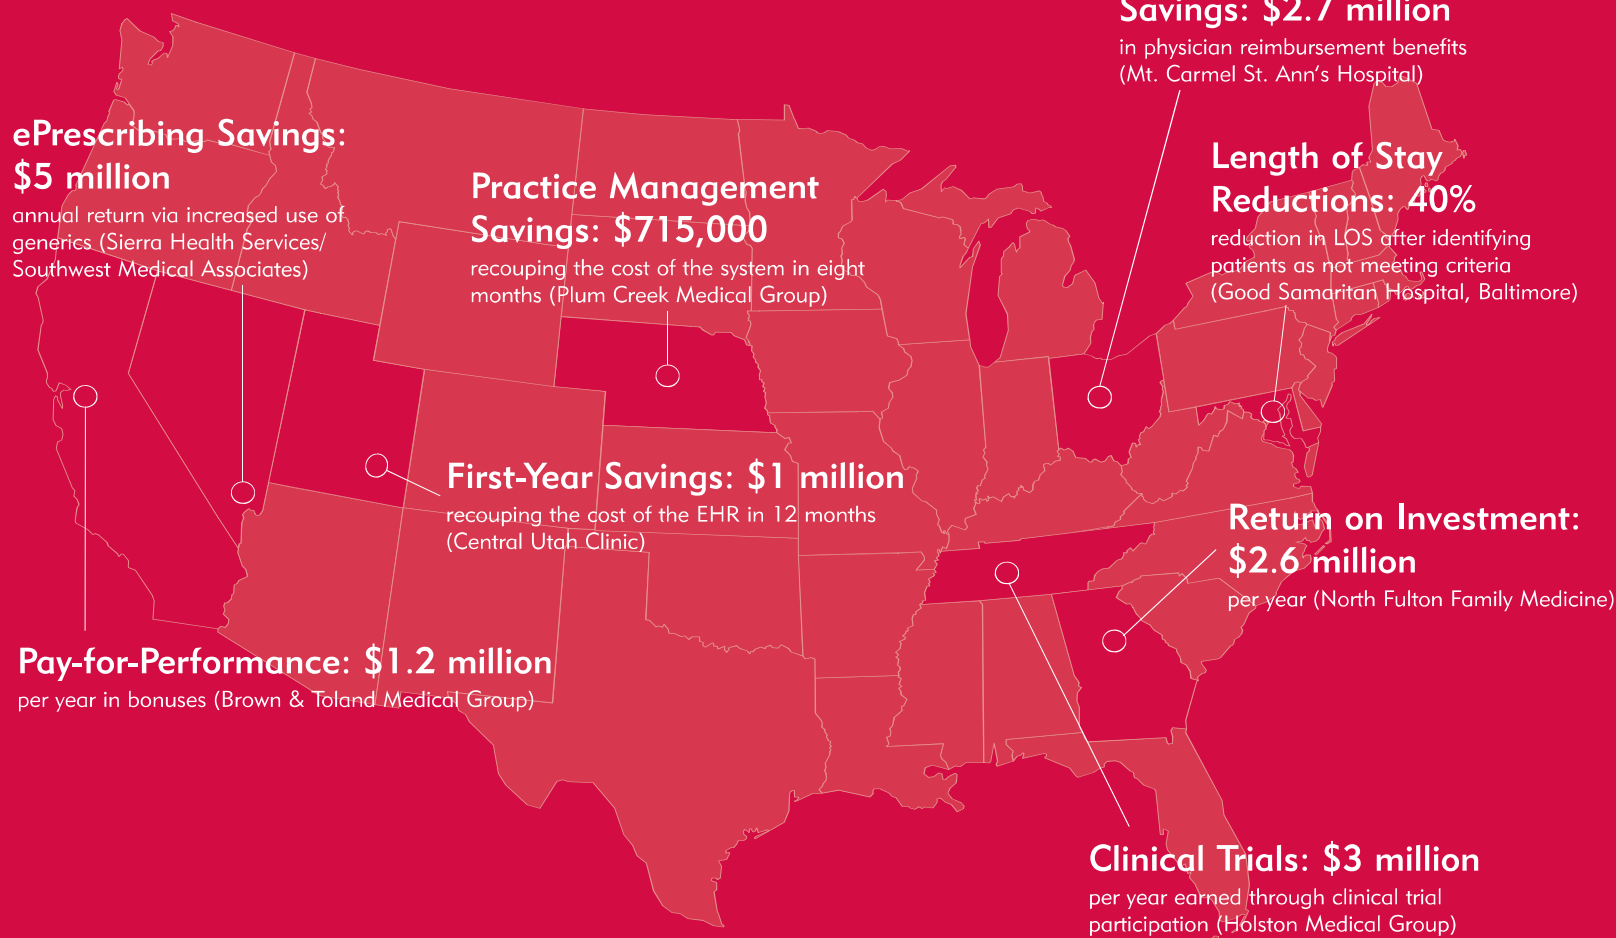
Savings: $2.7 million
in physician reimbursement benefits (Mt. Carmel St. Ann's Hospital)

ePrescribing Savings: $5 million
annual return via increased use of generics (Sierra Health Services/ Southwest Medical Associates)

Practice Management Savings: $715,000
recouping the cost of the system in eight months (Plum Creek Medical Group)

Length of Stay Reductions: 40%
reduction in LOS after identifying patients as not meeting criteria (Good Samaritan Hospital, Baltimore)

First-Year Savings: $1 million
recouping the cost of the EHR in 12 months (Central Utah Clinic)

Return on Investment: $2.6 million
per year (North Fulton Family Medicine)

Pay-for-Performance: $1.2 million
per year in bonuses (Brown & Toland Medical Group)

Clinical Trials: $3 million
per year earned through clinical trial participation (Holston Medical Group)